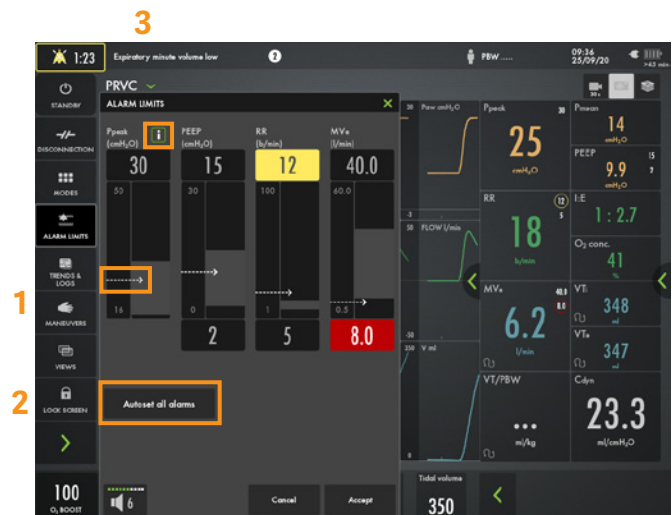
3

1:23 Expiratory minute volume low 2 PBW ..... 09:36 25/09/20 >4.5 min

PRVC

STANDBY

DISCONNECTION

MODES

ALARM LIMITS

TRENDS & LOGS

MANEUVERS

VIEWS

LOCK SCREEN

100 O₂ BOOST

1

2

ALARM LIMITS

Ppeak (cmH₂O)
30
50
16

PEEP (cmH₂O)
15
30
0
2

RR (b/min)
12
100
1
5

MVe (l/min)
40.0
60.0
0.5
8.0

Autoset all alarms

6

Cancel

Accept

Paw cmH₂O

FLOW l/min

V ml

Tidal volume
350

Ppeak 30
25
cmH₂O

Pmean
14
cmH₂O

PEEP 15
9.9
7

RR 12 5
18
b/min

I:E
1 : 2.7

O₂ conc.
41
%

MVe 40.0 8.0
6.2
l/min

VTi
348
ml

VTe
347
ml

VT/PBW
...
ml/kg

Cdyn
23.3
ml/cmH₂O